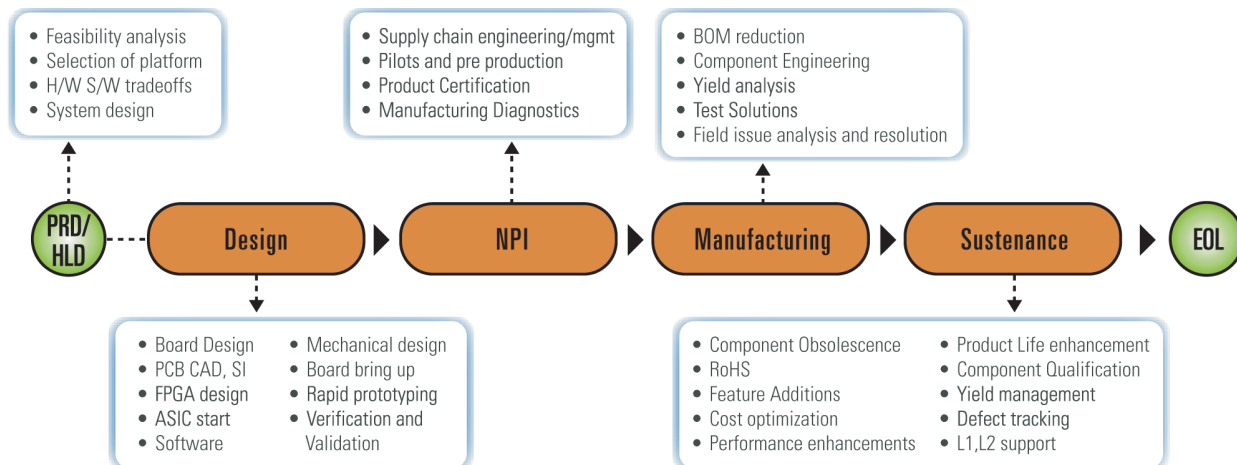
• Feasibility analysis
• Selection of platform
• H/W S/W tradeoffs
• System design

• Supply chain engineering/mgmt
• Pilots and pre production
• Product Certification
• Manufacturing Diagnostics

• BOM reduction
• Component Engineering
• Yield analysis
• Test Solutions
• Field issue analysis and resolution

PRD/HLD

Design

NPI

Manufacturing

Sustenance

EOL

• Board Design
• PCB CAD, SI
• FPGA design
• ASIC start
• Software

• Mechanical design
• Board bring up
• Rapid prototyping
• Verification and Validation

• Component Obsolescence
• RoHS
• Feature Additions
• Cost optimization
• Performance enhancements

• Product Life enhancement
• Component Qualification
• Yield management
• Defect tracking
• L1,L2 support